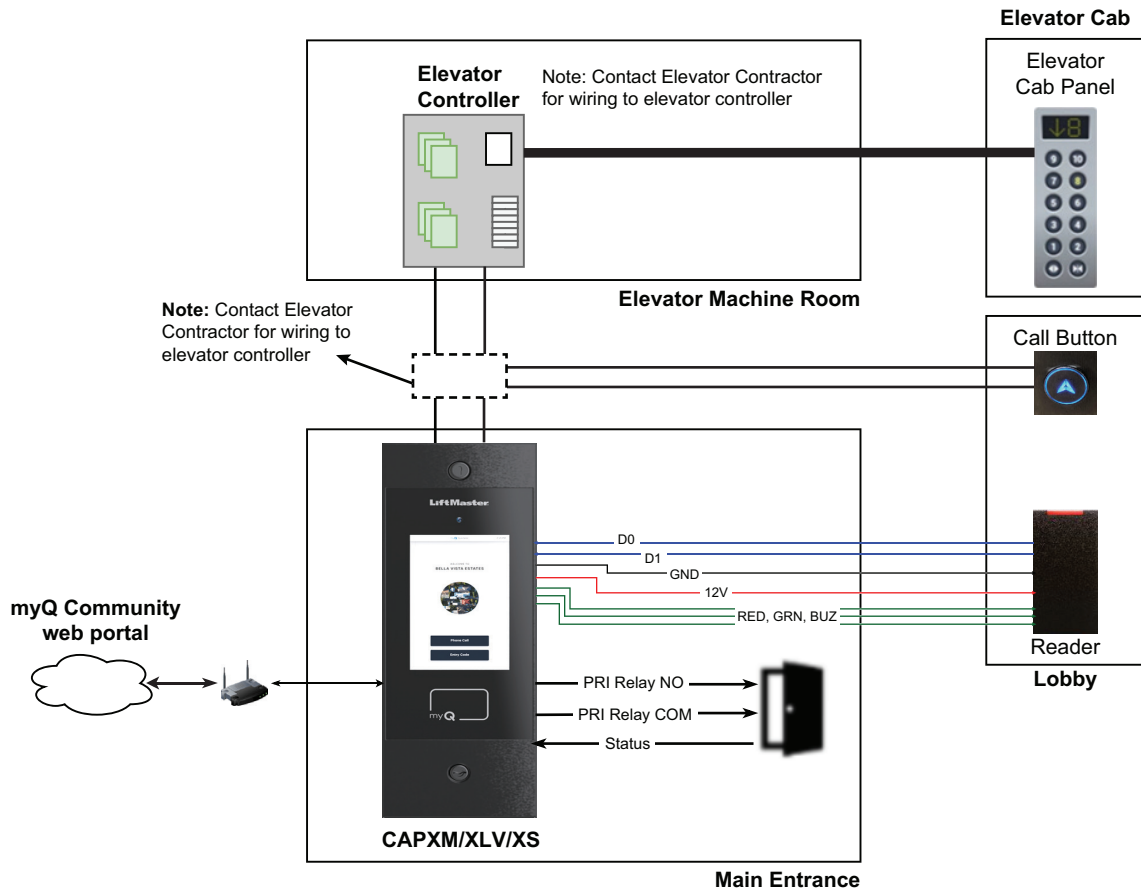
Elevator Cab

Elevator Controller

Note: Contact Elevator Contractor for wiring to elevator controller

Elevator Cab Panel

8

Elevator Machine Room

Note: Contact Elevator Contractor for wiring to elevator controller

Call Button

LiftMaster

BELLA VISTA ESTATES

Phone Call

Entry Code

D0

D1

GND

12V

RED, GRN, BUZ

Reader

Lobby

myQ Community web portal

PRI Relay NO

PRI Relay COM

Status

myQ

CAPXM/XLV/XS

Main Entrance